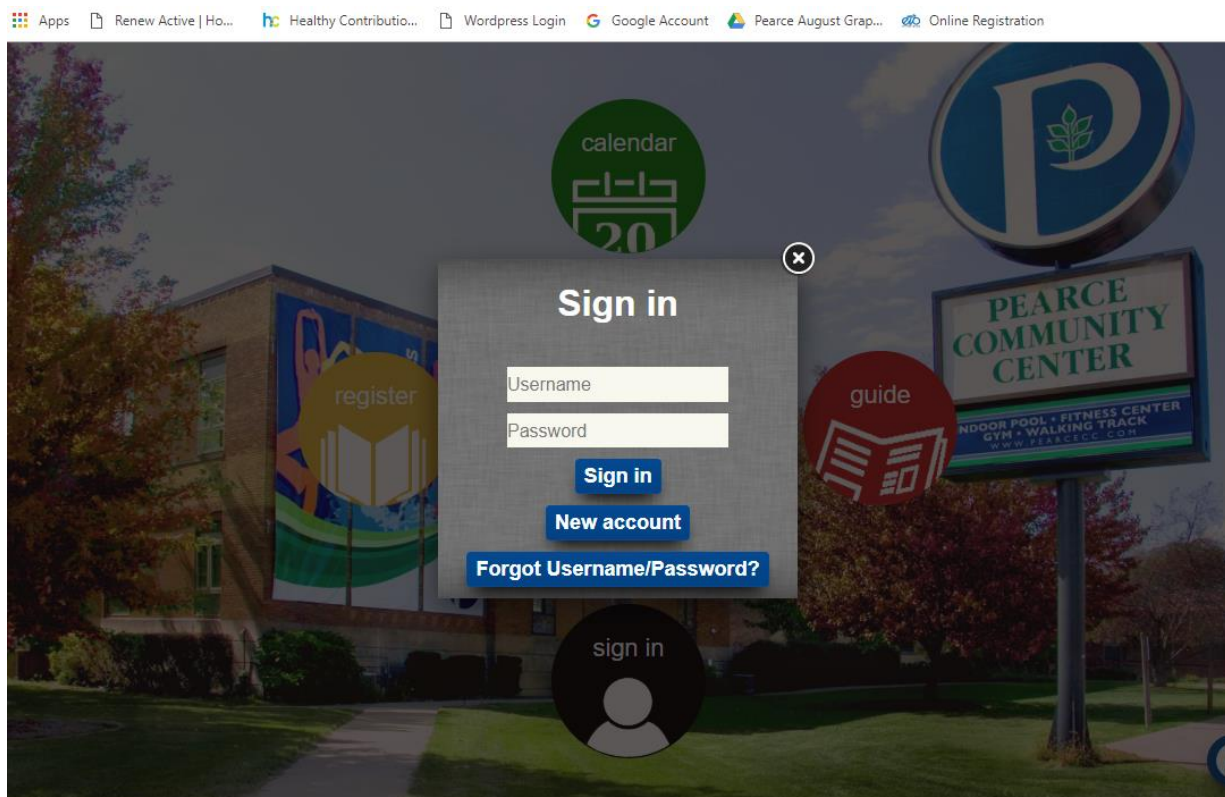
Apps Renew Active | Ho... Healthy Contributio... Wordpress Login Google Account Pearce August Grap... Online Registration

calendar

20

Sign in

Username

Password

Sign in

New account

Forgot Username/Password?

register

guide

sign in

PEARCE COMMUNITY CENTER

INDOOR POOL • FITNESS CENTER GYM • WALKING TRACK

WWW.PEARCECC.COM